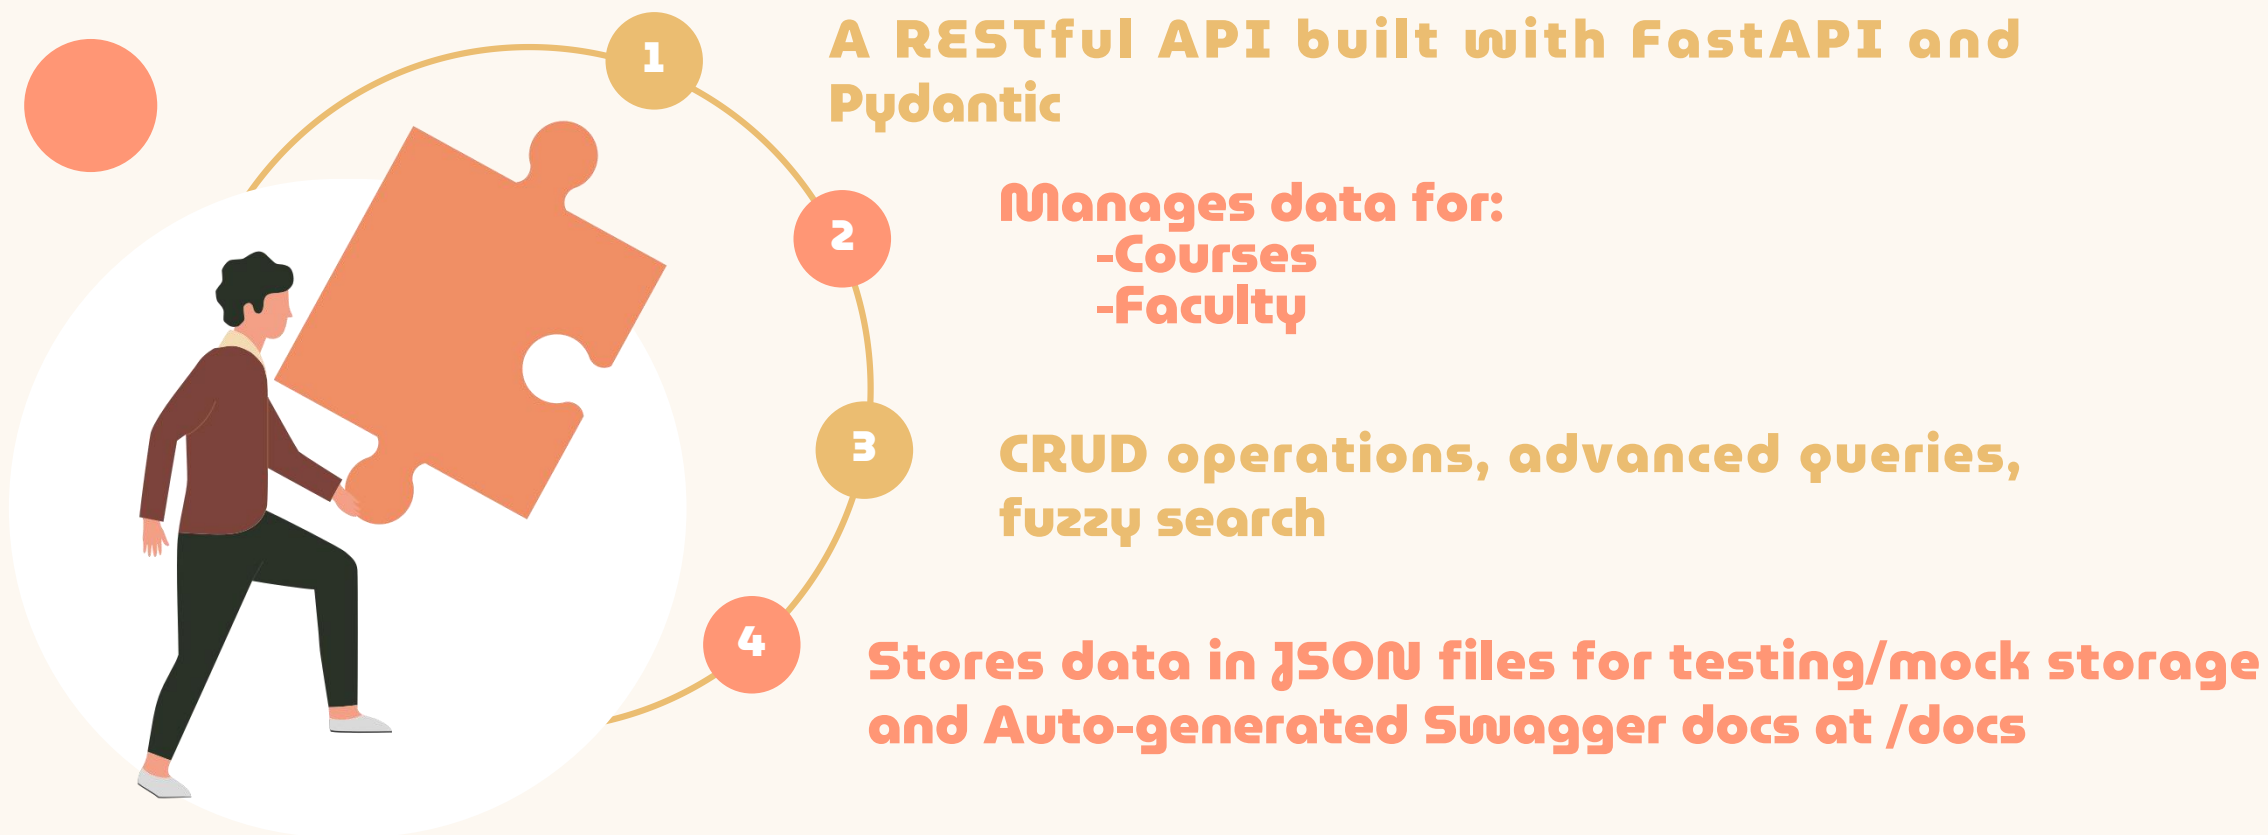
1

A RESTful API built with FastAPI and Pydantic

2

Manages data for:
-Courses
-Faculty

3

CRUD operations, advanced queries, fuzzy search

4

Stores data in JSON files for testing/mock storage and Auto-generated Swagger docs at /docs